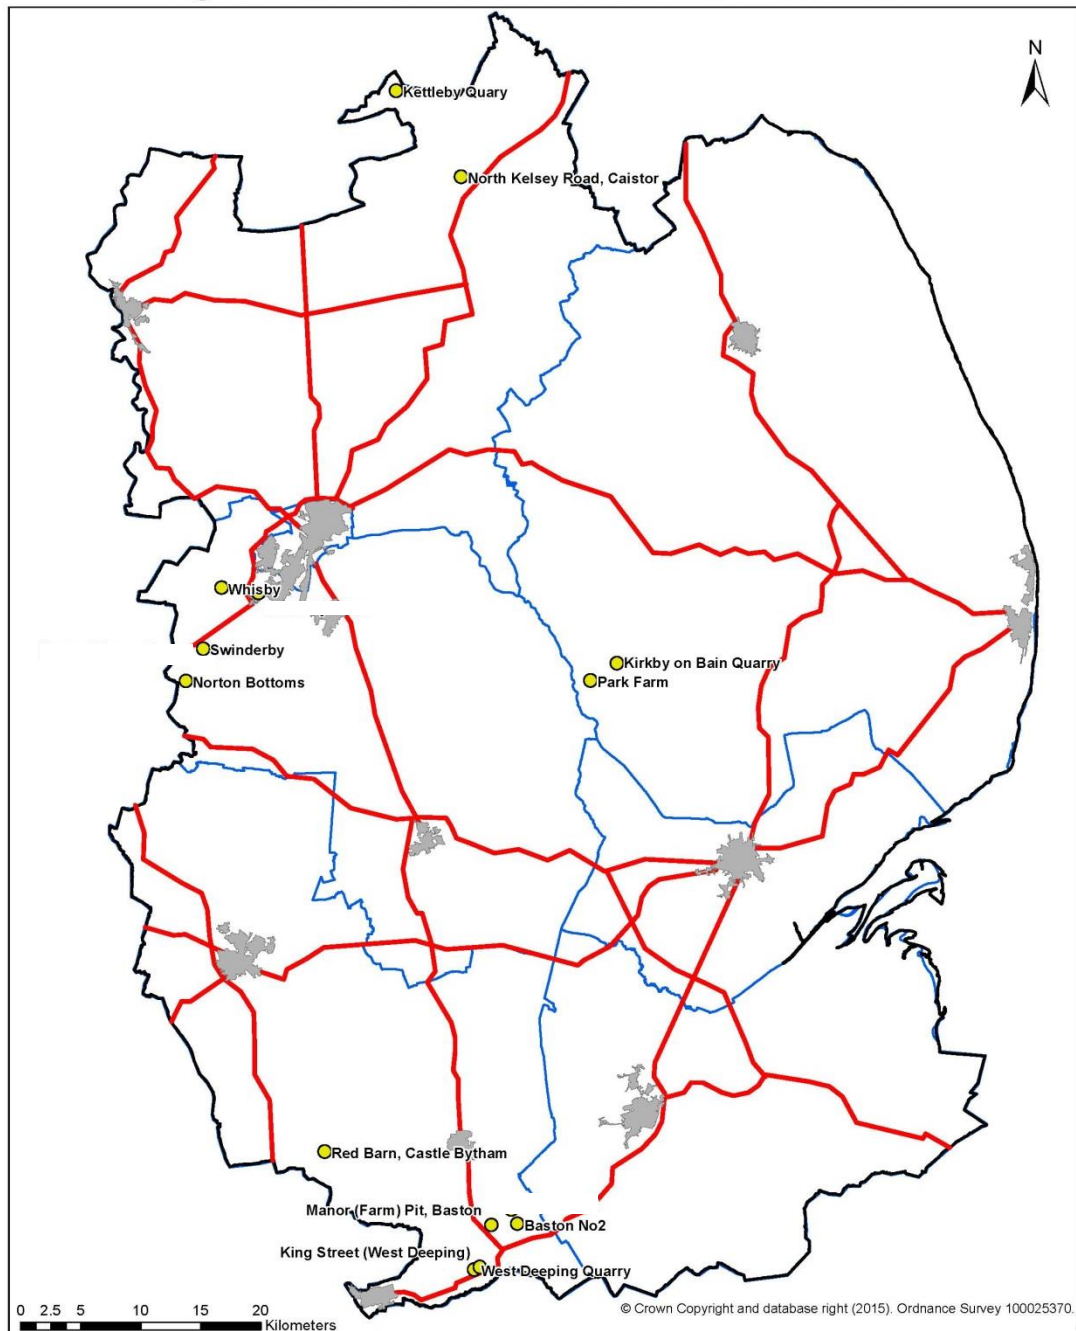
N

Kettleby Quary

North Kelsey Road, Caistor

Whisby

Swinderby

Norton Bottoms

Kirkby on Bain Quarry

Park Farm

Red Barn, Castle Bytham

Manor (Farm) Pit, Baston

Baston No2

King Street (West Deeping)

West Deeping Quarry

0 2.5 5 10 15 20
Kilometers

© Crown Copyright and database right (2015). Ordnance Survey 100025370.